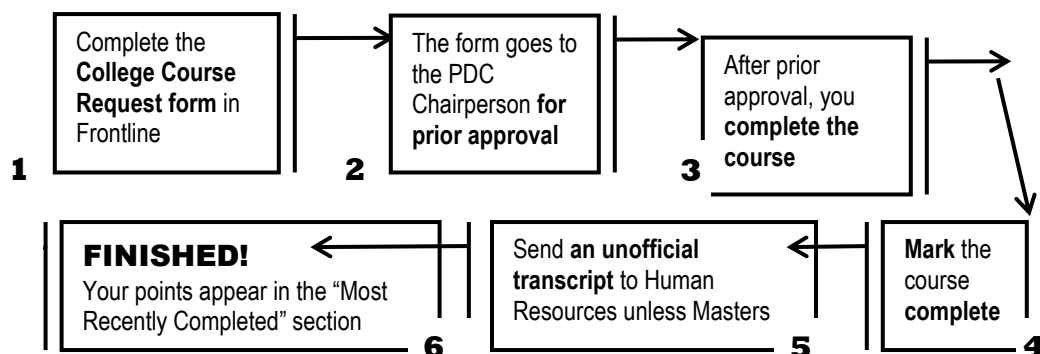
1

Complete the **College Course Request form** in Frontline

2

The form goes to the PDC Chairperson **for prior approval**

3

After prior approval, you **complete the course**

4

**Mark** the course **complete**

5

Send **an unofficial transcript** to Human Resources unless Masters

6

**FINISHED!**

Your points appear in the "Most Recently Completed" section